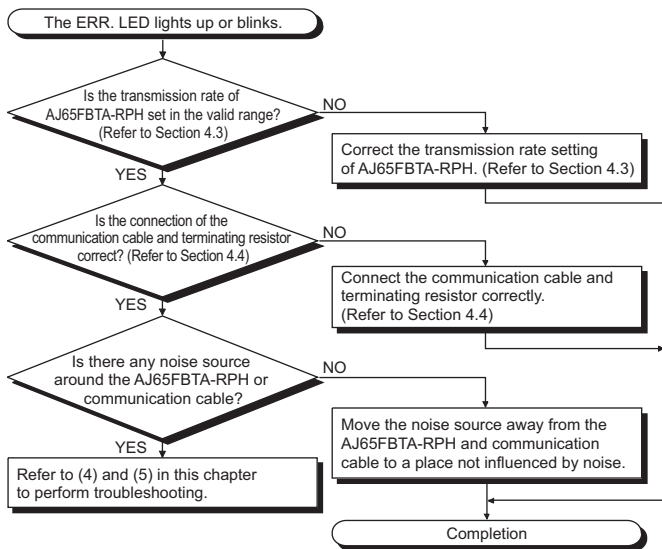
The ERR. LED lights up or blinks.

Is the transmission rate of AJ65FBTA-RPH set in the valid range? (Refer to Section 4.3)

NO

Correct the transmission rate setting of AJ65FBTA-RPH. (Refer to Section 4.3)

YES

Is the connection of the communication cable and terminating resistor correct? (Refer to Section 4.4)

NO

Connect the communication cable and terminating resistor correctly. (Refer to Section 4.4)

YES

Is there any noise source around the AJ65FBTA-RPH or communication cable?

NO

Move the noise source away from the AJ65FBTA-RPH and communication cable to a place not influenced by noise.

YES

Refer to (4) and (5) in this chapter to perform troubleshooting.

Completion